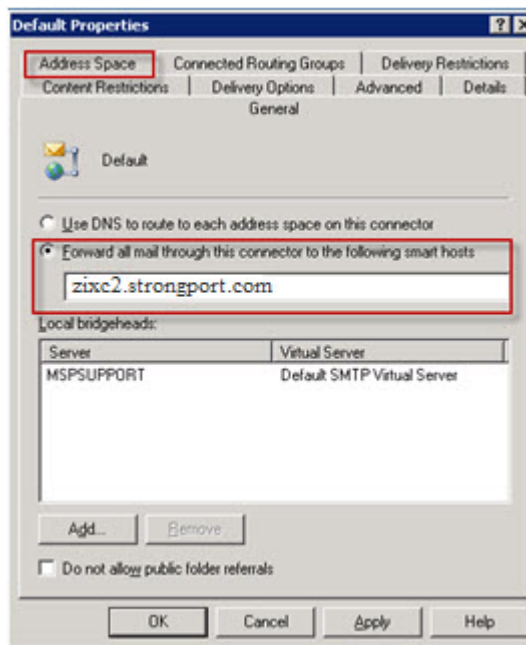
Default Properties

?

Address Space | Connected Routing Groups | Delivery Restrictions
Content Restrictions | Delivery Options | Advanced | Details
General

Default

Use DNS to route to each address space on this connector

Forward all mail through this connector to the following smart hosts

zixc2.strongport.com

Local bridgeheads:

| Server | Virtual Server |
|---|---|
| MSPSUPPORT | Default SMTP Virtual Server |

Add... Remove

Do not allow public folder referrals

OK Cancel Apply Help